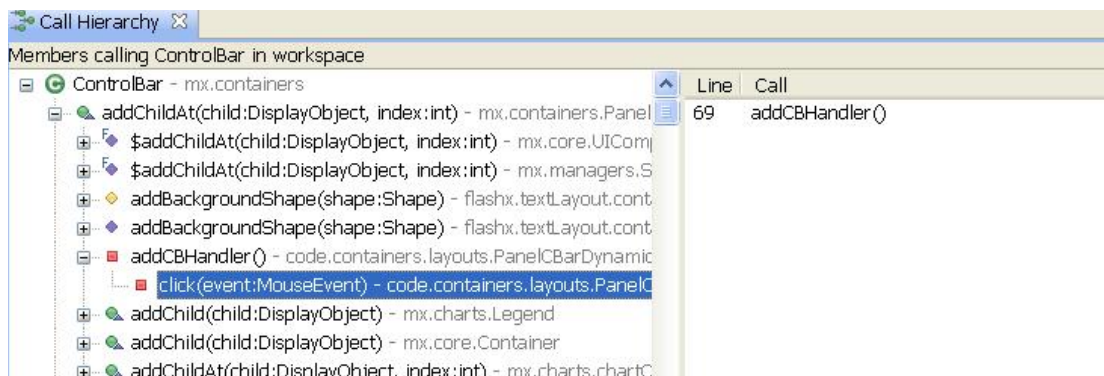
Call Hierarchy ✕

Members calling ControlBar in workspace

ControlBar - mx.containers
addChildAt(child:DisplayObject, index:int) - mx.containers.Panel
$addChildAt(child:DisplayObject, index:int) - mx.core.UICom
$addChildAt(child:DisplayObject, index:int) - mx.managers.S
addBackgroundShape(shape:Shape) - flashx.textLayout.cont
addBackgroundShape(shape:Shape) - flashx.textLayout.cont
addCBHandler() - code.containers.layouts.PanelCBarDynamic
click(event:MouseEvent) - code.containers.layouts.PanelC
addChild(child:DisplayObject) - mx.charts.Legend
addChild(child:DisplayObject) - mx.core.Container
addChildAt(child:DisplayObject, index:int) - mx.charts.chartC

| Line | Call |
|---|---|
| 69 | addCBHandler() |